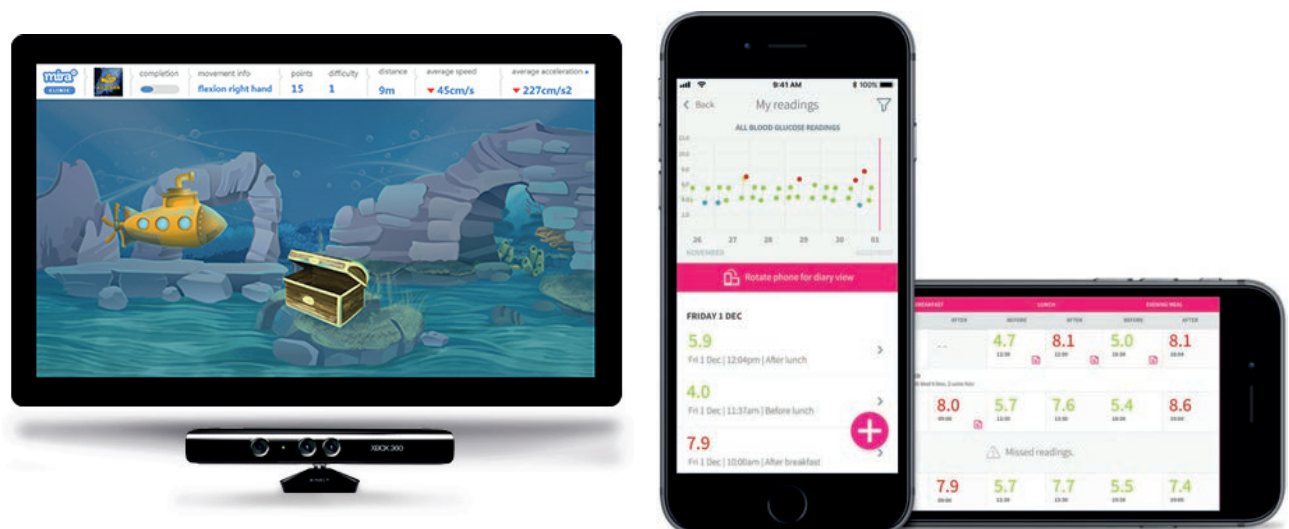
mira

completion

movement info
flexion right hand

points
15

difficulty
1

distance
9m

average speed
▼ 45cm/s

average acceleration
▼ 227cm/s2

XBOX 360

9:41 AM

100%

Back

My readings

ALL BLOOD GLUCOSE READINGS

26 27 28 29 30 01

NOVEMBER

Rotate phone for diary view

FRIDAY 1 DEC

5.9
Fri 1 Dec | 12:04pm | After lunch

4.0
Fri 1 Dec | 11:37am | Before lunch

7.9
Fri 1 Dec | 10:00am | After breakfast

BREAKFAST

LUNCH

EVENING MEAL

AFTER

BEFORE

AFTER

BEFORE

AFTER

--

4.7

8.1

5.0

8.1

8.0

5.7

7.6

5.4

8.6

Missed readings.

7.9

5.7

7.7

5.5

7.4